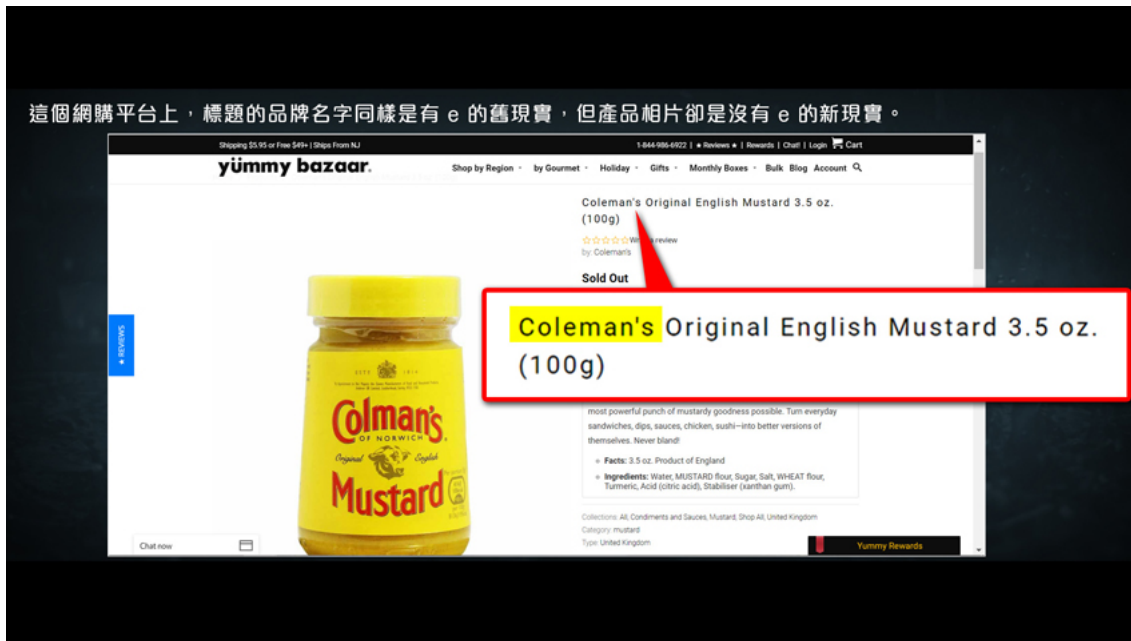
這個網購平台上，標題的品牌名字同樣是有 e 的舊現實，但產品相片卻是沒有 e 的新現實。

Shipping $5.95 or Free $49+ | Ships From NJ

1-844-986-6922 | ★ Reviews ★ | Rewards | Chat! | Login Cart

yümmy bazaar.

Shop by Region by Gourmet Holiday Gifts Monthly Boxes Bulk Blog Account

Coleman's Original English Mustard 3.5 oz. (100g)

Write a review

by: Coleman's

Sold Out

Coleman's Original English Mustard 3.5 oz. (100g)

most powerful punch of mustardy goodness possible. Turn everyday sandwiches, dips, sauces, chicken, sushi—into better versions of themselves. Never bland!

Facts: 3.5 oz. Product of England

Ingredients: Water, MUSTARD flour, Sugar, Salt, WHEAT flour, Turmeric, Acid (citric acid), Stabiliser (xanthan gum).

Collections: All, Condiments and Sauces, Mustard, Shop All, United Kingdom

Category: mustard

Type: United Kingdom

★ REVIEWS

Colman's OF NORWICH Original English Mustard

Chat now

Yummy Rewards